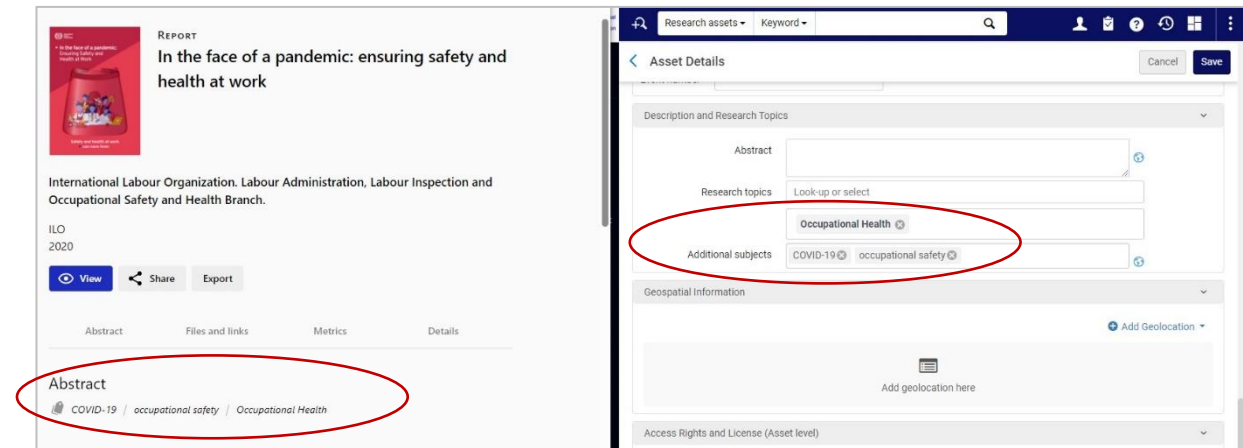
• In the face of a pandemic: Ensuring Safety and Health at Work

Safety and health at work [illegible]

REPORT

In the face of a pandemic: ensuring safety and health at work

International Labour Organization. Labour Administration, Labour Inspection and Occupational Safety and Health Branch.

ILO
2020

View | Share | Export

Abstract | Files and links | Metrics | Details

Abstract

COVID-19 / occupational safety / Occupational Health

Research assets ▾ | Keyword ▾

< Asset Details

Cancel | Save

Description and Research Topics

Abstract

Research topics | Look-up or select

Occupational Health

Additional subjects | COVID-19 | occupational safety

Geospatial Information

Add Geolocation ▾

Add geolocation here

Access Rights and License (Asset level)